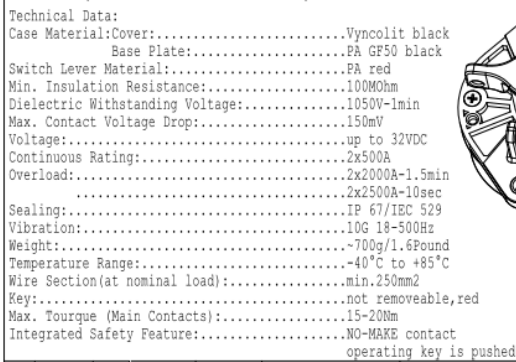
Technical Data:
Case Material:Cover:..........................Vyncolit black
Base Plate:...................PA GF50 black
Switch Lever Material:........................PA red
Min. Insulation Resistance:...................100MOhm
Dielectric Withstanding Voltage:..............1050V-1min
Max. Contact Voltage Drop:....................150mV
Voltage:......................................up to 32VDC
Continuous Rating:............................2x500A
Overload:.....................................2x2000A-1.5min
..........................................2x2500A-10sec
Sealing:......................................IP 67/IEC 529
Vibration:....................................10G 18-500Hz
Weight:.......................................~700g/1.6Pound
Temperature Range:............................-40°C to +85°C
Wire Section(at nominal load):................min.250mm2
Key:..........................................not removeable,red
Max. Tourque (Main Contacts):.................15-20Nm
Integrated Safety Feature:....................NO-MAKE contact
operating key is pushed